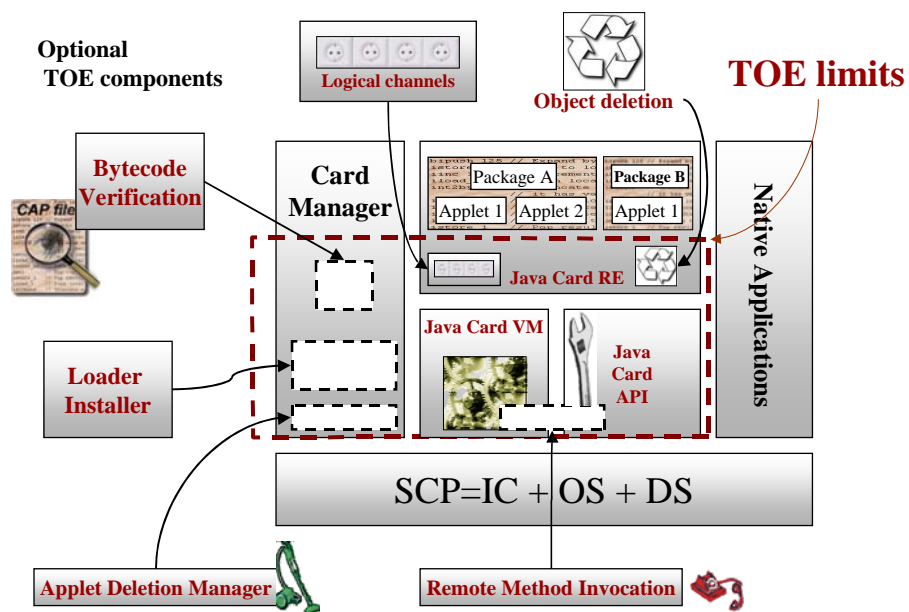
Optional
TOE components

Logical channels

Object deletion

TOE limits

Bytecode Verification

CAP file

Card Manager

Package A

Package B

Applet 1

Applet 2

Applet 1

Java Card RE

Native Applications

Loader Installer

Java Card VM

Java Card API

SCP=IC + OS + DS

Applet Deletion Manager

Remote Method Invocation